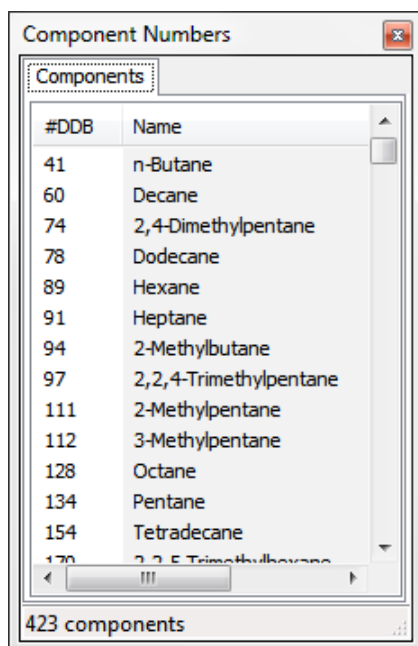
Component Numbers

Components

| #DDB | Name |
|---|---|
| 41 | n-Butane |
| 60 | Decane |
| 74 | 2,4-Dimethylpentane |
| 78 | Dodecane |
| 89 | Hexane |
| 91 | Heptane |
| 94 | 2-Methylbutane |
| 97 | 2,2,4-Trimethylpentane |
| 111 | 2-Methylpentane |
| 112 | 3-Methylpentane |
| 128 | Octane |
| 134 | Pentane |
| 154 | Tetradecane |
| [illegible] | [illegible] |

423 components